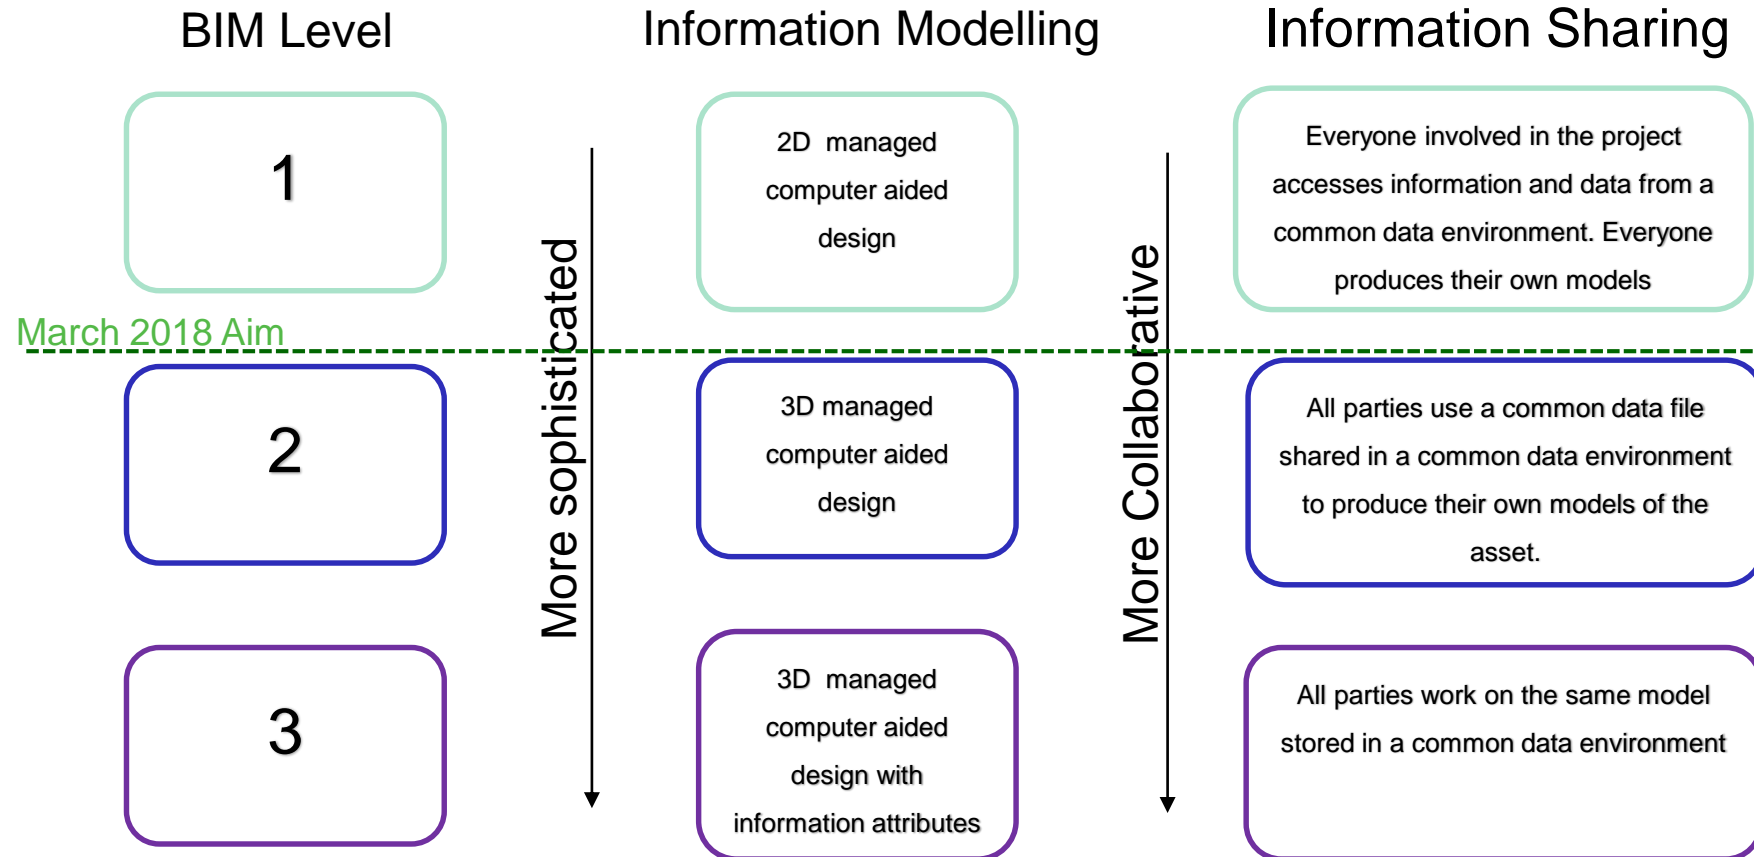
BIM Level

Information Modelling

Information Sharing

1

2D managed computer aided design

Everyone involved in the project accesses information and data from a common data environment. Everyone produces their own models

March 2018 Aim

More sophisticated

More Collaborative

2

3D managed computer aided design

All parties use a common data file shared in a common data environment to produce their own models of the asset.

3

3D managed computer aided design with information attributes

All parties work on the same model stored in a common data environment